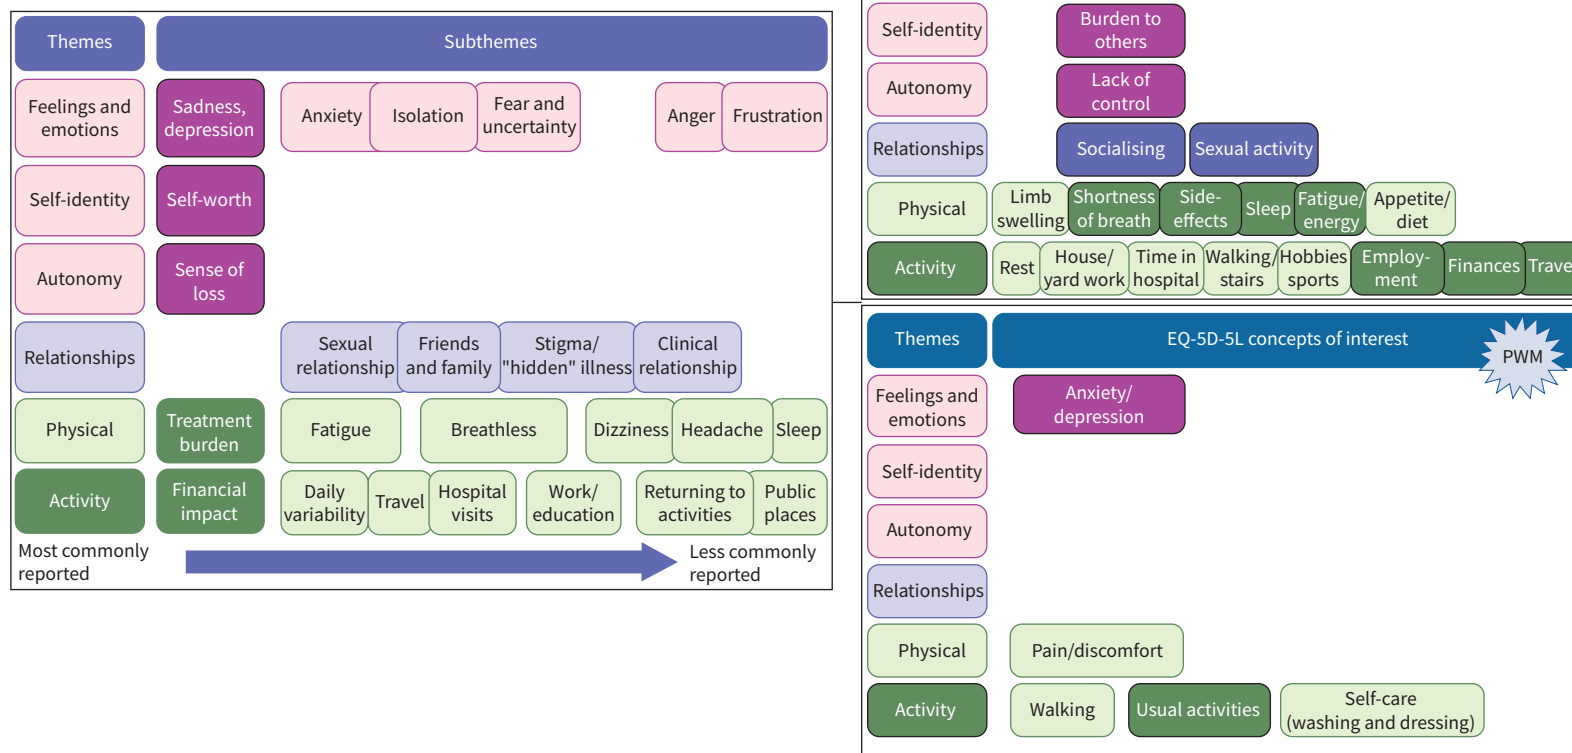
| Themes | Subthemes | | | | | | | |
|---|---|---|---|---|---|---|---|---|
| Feelings and emotions | Sadness, depression | Anxiety | Isolation | Fear and uncertainty | Anger | Frustration | | |
| Self-identity | Self-worth | | | | | | | |
| Autonomy | Sense of loss | | | | | | | |
| Relationships | | Sexual relationship | Friends and family | Stigma/ "hidden" illness | Clinical relationship | | | |
| Physical | Treatment burden | Fatigue | Breathless | Dizziness | Headache | Sleep | | |
| Activity | Financial impact | Daily variability | Travel | Hospital visits | Work/ education | Returning to activities | Public places | |

Most commonly reported

Less commonly reported

| Self-identity | Burden to others | | | | | | | |
|---|---|---|---|---|---|---|---|---|
| Autonomy | Lack of control | | | | | | | |
| Relationships | Socialising | Sexual activity | | | | | | |
| Physical | Limb swelling | Shortness of breath | Side-effects | Sleep | Fatigue/ energy | Appetite/ diet | | |
| Activity | Rest | House/ yard work | Time in hospital | Walking/ stairs | Hobbies sports | Employment | Finances | Trave |

| Themes | EQ-5D-5L concepts of interest | | |
|---|---|---|---|
| Feelings and emotions | Anxiety/ depression | | |
| Self-identity | | | |
| Autonomy | | | |
| Relationships | | | |
| Physical | Pain/discomfort | | |
| Activity | Walking | Usual activities | Self-care (washing and dressing) |

PWM